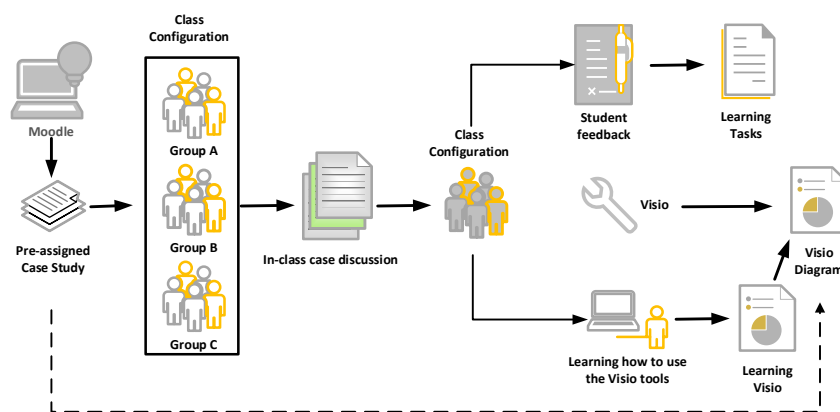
Moodle

Pre-assigned Case Study

Class Configuration

Group A

Group B

Group C

In-class case discussion

Class Configuration

Student feedback

Learning Tasks

Visio

Visio Diagram

Learning how to use the Visio tools

Learning Visio